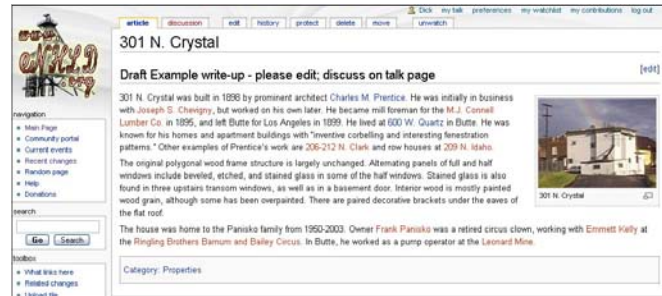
Dick my talk preferences my watchlist my contributions log out

article discussion edit history protect delete move unwatch

301 N. Crystal

Draft Example write-up - please edit; discuss on talk page

[edit]

301 N. Crystal was built in 1898 by prominent architect Charles M. Prentice. He was initially in business with Joseph S. Chevigny, but worked on his own later. He became mill foreman for the M.J. Connell Lumber Co. in 1895, and left Butte for Los Angeles in 1899. He lived at 600 W. Quartz in Butte. He was known for his homes and apartment buildings with "inventive corbelling and interesting fenestration patterns." Other examples of Prentice's work are 206-212 N. Clark and row houses at 209 N. Idaho.

The original polygonal wood frame structure is largely unchanged. Alternating panels of full and half windows include beveled, etched, and stained glass in some of the half windows. Stained glass is also found in three upstairs transom windows, as well as in a basement door. Interior wood is mostly painted wood grain, although some has been overpainted. There are paired decorative brackets under the eaves of the flat roof.

301 N. Crystal

The house was home to the Panisko family from 1950-2003. Owner Frank Panisko was a retired circus clown, working with Emmett Kelly at the Ringling Brothers Barnum and Bailey Circus. In Butte, he worked as a pump operator at the Leonard Mine.

Category: Properties

navigation
• Main Page
• Community portal
• Current events
• Recent changes
• Random page
• Help
• Donations

search
Go Search

toolbox
• What links here
• Related changes
• Upload file